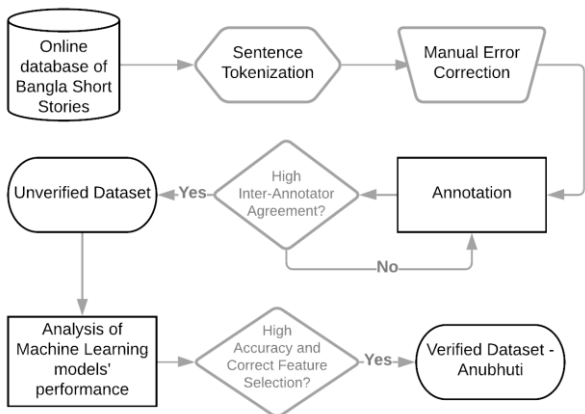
Online database of Bangla Short Stories

Sentence Tokenization

Manual Error Correction

Unverified Dataset

Yes

High Inter-Annotator Agreement?

Annotation

No

Analysis of Machine Learning models' performance

High Accuracy and Correct Feature Selection?

Yes

Verified Dataset - Anubhuti